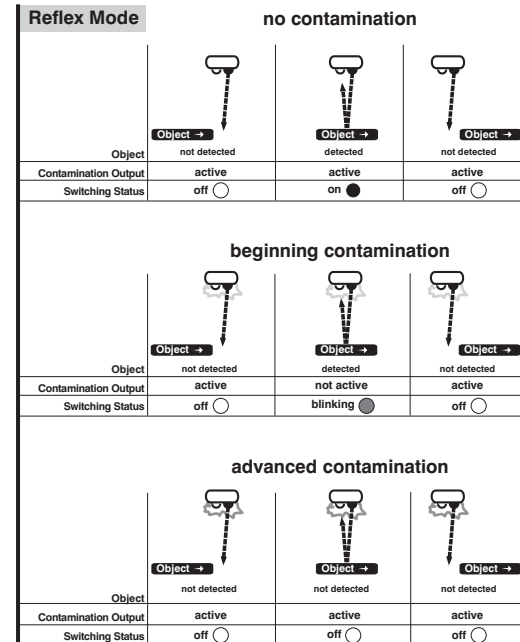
Reflex Mode

no contamination

| | Object → | Object → | Object → |
|---|---|---|---|
| Object | not detected | detected | not detected |
| Contamination Output | active | active | active |
| Switching Status | off | on | off |

beginning contamination

| | Object → | Object → | Object → |
|---|---|---|---|
| Object | not detected | detected | not detected |
| Contamination Output | active | not active | active |
| Switching Status | off | blinking | off |

advanced contamination

| | Object → | Object → | Object → |
|---|---|---|---|
| Object | not detected | not detected | not detected |
| Contamination Output | active | active | active |
| Switching Status | off | off | off |